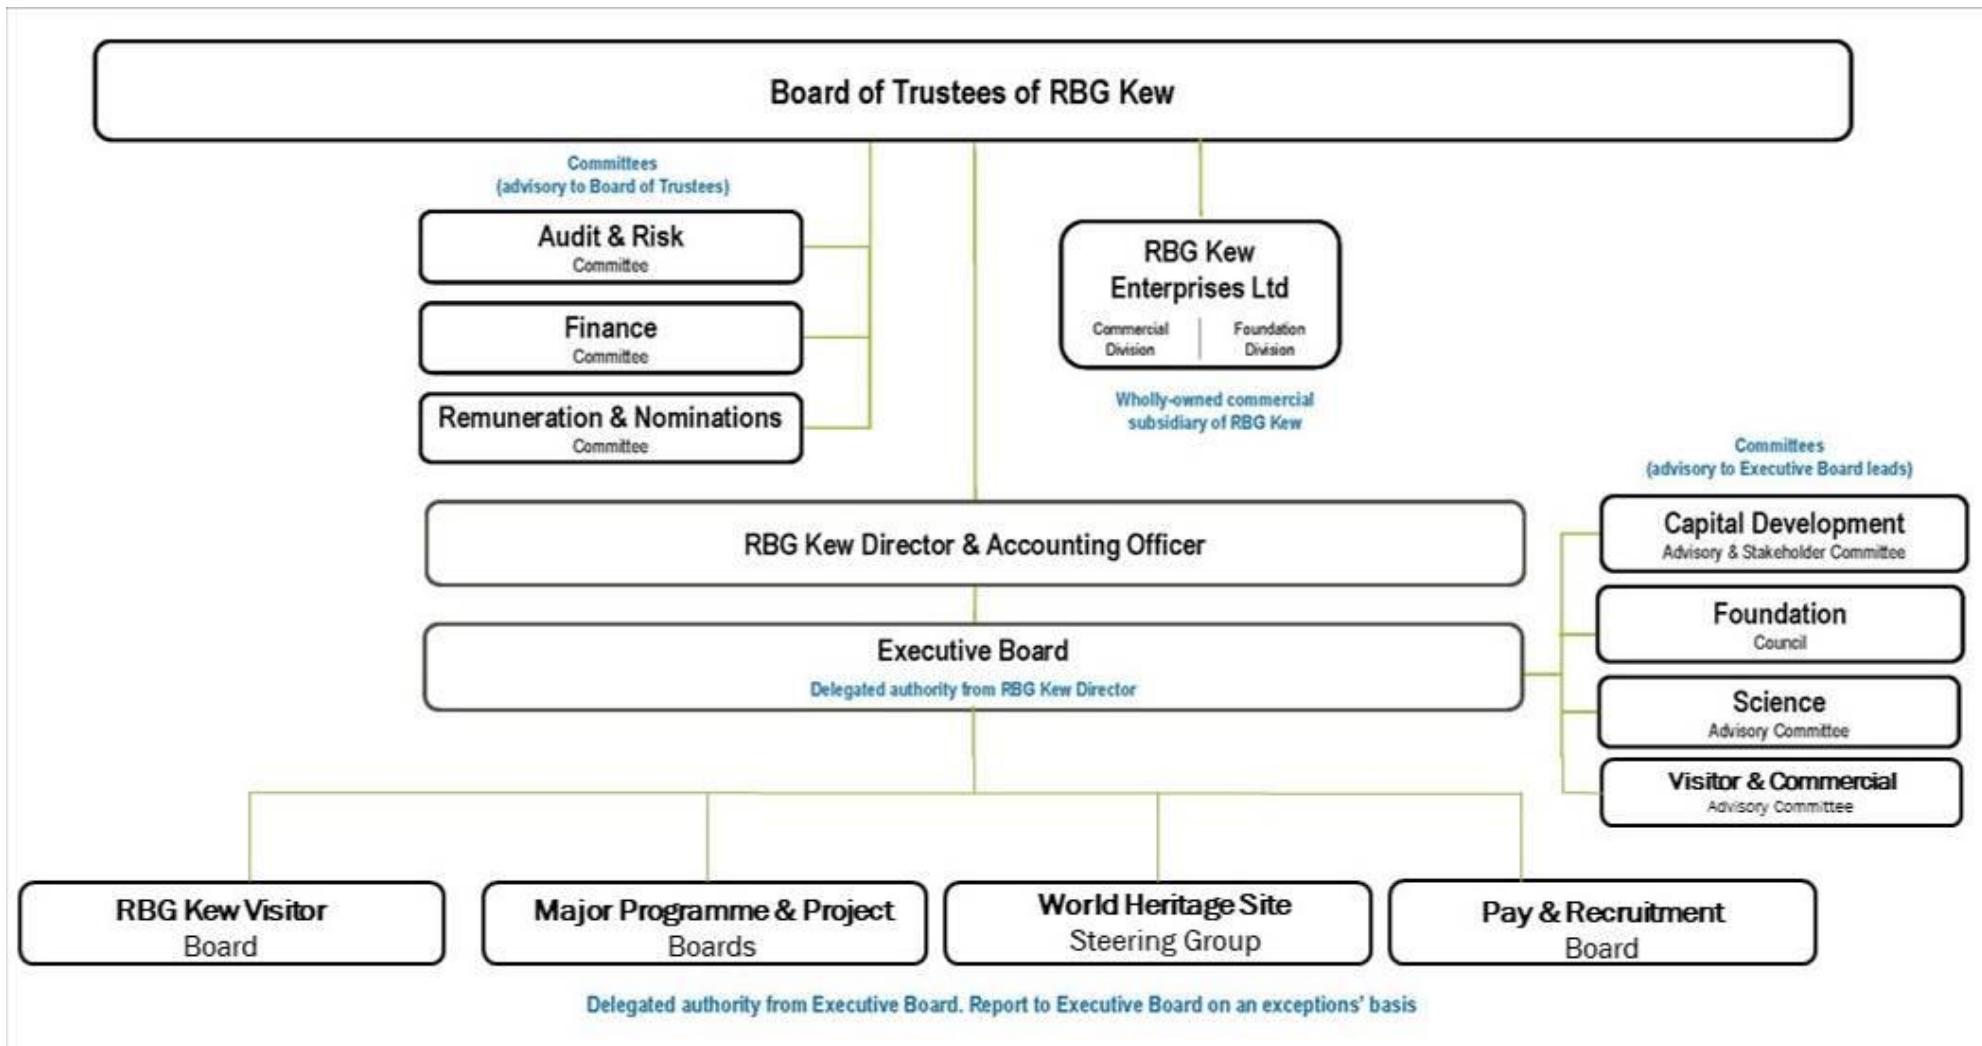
Board of Trustees of RBG Kew

Committees
(advisory to Board of Trustees)

Audit & Risk
Committee

Finance
Committee

Remuneration & Nominations
Committee

RBG Kew
Enterprises Ltd
Commercial Division
Foundation Division

Wholly-owned commercial subsidiary of RBG Kew

Committees
(advisory to Executive Board leads)

RBG Kew Director & Accounting Officer

Executive Board
Delegated authority from RBG Kew Director

Capital Development
Advisory & Stakeholder Committee

Foundation
Council

Science
Advisory Committee

Visitor & Commercial
Advisory Committee

RBG Kew Visitor
Board

Major Programme & Project
Boards

World Heritage Site
Steering Group

Pay & Recruitment
Board

Delegated authority from Executive Board. Report to Executive Board on an exceptions' basis